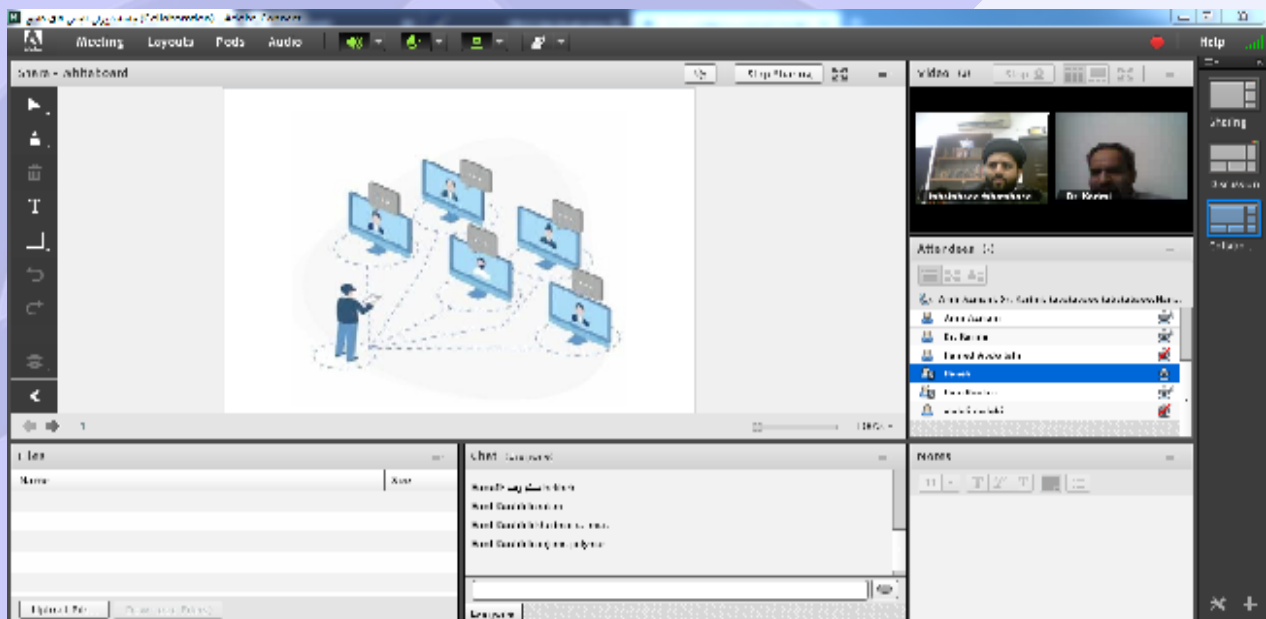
Meeting Layouts Pods Audio

Help

Share - Whiteboard

Stop Sharing

1

Video

Dr. Karimi

Attendees

Ali Asrani
Dr. Karimi

Sharing

Discussion

Collabo...

Files

Name

Size

Upload File

Chat

Notes